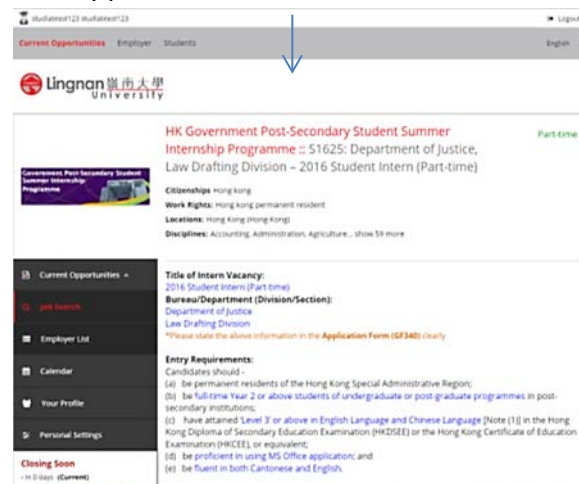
studiotest123 studiotest123

Logout

Current Opportunities Employer Students

English

Lingnan 嶺南大學 University

HK Government Post-Secondary Student Summer Internship Programme :: S1625: Department of Justice, Law Drafting Division – 2016 Student Intern (Part-time)

Part-time

Government Post-Secondary Student Summer Internship Programme

Citizenships Hong Kong
Work Rights: Hong Kong permanent resident
Locations: Hong Kong (Hong Kong)
Disciplines: Accounting, Administration, Agriculture... show 59 more

Current Opportunities

Job Search

Employer List

Calendar

Your Profile

Personal Settings

Closing Soon
- in 0 days (Current)

Title of Intern Vacancy:
2016 Student Intern (Part-time)
Bureau/Department (Division/Section):
Department of Justice
Law Drafting Division
*Please state the above information in the Application Form (GF340) clearly

Entry Requirements:
Candidates should -
(a) be permanent residents of the Hong Kong Special Administrative Region;
(b) be full-time Year 2 or above students of undergraduate or post-graduate programmes in post-secondary institutions;
(c) have attained 'Level 3' or above in English Language and Chinese Language [Note (1)] in the Hong Kong Diploma of Secondary Education Examination (HKDSEE) or the Hong Kong Certificate of Education Examination (HKCEE), or equivalent;
(d) be proficient in using MS Office application; and
(e) be fluent in both Cantonese and English.